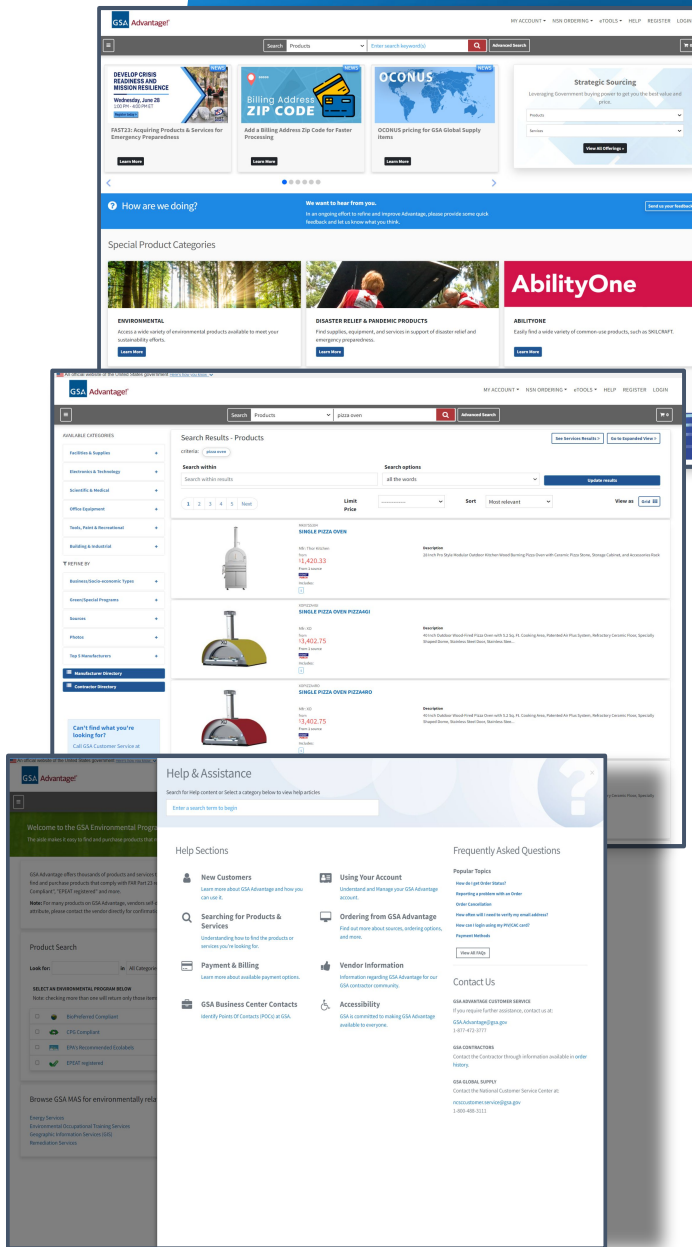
GSA Advantage!

MY ACCOUNT ▾ NSN ORDERING ▾ eTOOLS ▾ HELP REGISTER LOGIN

Search Products Enter search keyword(s) Advanced Search

NEWS
DEVELOP CRISIS READINESS AND MISSION RESILIENCE
Wednesday, June 28
1:00 PM - 4:00 PM ET

FAST23: Acquiring Products & Services for Emergency Preparedness
Learn More

NEWS
Billing Address ZIP CODE
Add a Billing Address Zip Code for Faster Processing
Learn More

NEWS
OCONUS
OCONUS pricing for GSA Global Supply items
Learn More

Strategic Sourcing
Leveraging Government buying power to get you the best value and price.
Products
Services
View All Offerings »

How are we doing?
We want to hear from you.
In an ongoing effort to refine and improve Advantage, please provide some quick feedback and let us know what you think.
Send us your feedback

Special Product Categories

ENVIRONMENTAL
Access a wide variety of environmental products available to meet your sustainability efforts.
Learn More

DISASTER RELIEF & PANDEMIC PRODUCTS
Find supplies, equipment, and services in support of disaster relief and emergency preparedness.
Learn More

AbilityOne
ABILITYONE
Easily find a wide variety of common use products, such as SKILCRAFT.
Learn More

An official website of the United States government Here's how you know

GSA Advantage!

MY ACCOUNT ▾ NSN ORDERING ▾ eTOOLS ▾ HELP REGISTER LOGIN

Search Products pizza oven Advanced Search

AVAILABLE CATEGORIES
Facilities & Supplies +
Electronics & Technology +
Scientific & Medical +
Office Equipment +
Tools, Paint & Recreational +
Building & Industrial +
REFINE BY
Business/Socio-economic Types +
Green/Special Programs +
Sources +
Photos +
Top 5 Manufacturers +
Manufacturer Directory
Contractor Directory

Can't find what you're looking for?
Call GSA Customer Service at

Search Results - Products
criteria: pizza oven
See Services Results > Go to Expanded View >
Search within
Search within results
Search options
all the words
Update results
1 2 3 4 5 Next
Limit Price
Sort Most relevant
View as Grid

SINGLE PIZZA OVEN
Mfr: Titan Kitchen
From
$1,420.33
From 1 source
Includes:
Description
28-inch Pro Style Modular Outdoor Kitchen Wood Burning Pizza Oven with Ceramic Pizza Stone, Storage Cabinet, and Accessories Rack

SINGLE PIZZA OVEN PIZZA4GI
Mfr: XO
From
$3,402.75
From 1 source
Includes:
Description
40 Inch Outdoor Wood Fired Pizza Oven with 5.3 Sq. Ft. Cooking Area, Patented Air Plus System, Refractory Ceramic Floor, Specially Shaped Dome, Stainless Steel Door, Stainless Steel...

SINGLE PIZZA OVEN PIZZA4RO
Mfr: XO
From
$3,402.75
From 1 source
Description
40 Inch Outdoor Wood Fired Pizza Oven with 5.3 Sq. Ft. Cooking Area, Patented Air Plus System, Refractory Ceramic Floor, Specially Shaped Dome, Stainless Steel Door, Stainless Steel...

An official website of the United States government Here's how you know

GSA Advantage!

Welcome to the GSA Environmental Progr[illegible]
The aisle makes it easy to find and purchase products that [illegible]

GSA Advantage offers thousands of products and services t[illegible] find and purchase products that comply with FAR Part 23 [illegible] Compliant", "EPEAT registered" and more.
Note: For many products on GSA Advantage, vendors self-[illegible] attribute, please contact the vendor directly for confirmati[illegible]

Product Search
Look for: in All Categori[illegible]
SELECT AN ENVIRONMENTAL PROGRAM BELOW
Note: checking more than one will return only those item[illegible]
BioPreferred Compliant
CPG Compliant
EPA's Recommended Ecolabels
EPEAT registered

Browse GSA MAS for environmentally rela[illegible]
Energy Services
Environmental Occupational Training Services
Geographic Information Services (GIS)
Remediation Services

Help & Assistance
Search for Help content or Select a category below to view help articles
Enter a search term to begin

Help Sections

New Customers
Learn more about GSA Advantage and how you can use it.

Using Your Account
Understand and Manage your GSA Advantage account.

Searching for Products & Services
Understanding how to find the products or services you're looking for.

Ordering from GSA Advantage
Find out more about sources, ordering options, and more.

Payment & Billing
Learn more about available payment options.

Vendor Information
Information regarding GSA Advantage for our GSA contractor community.

GSA Business Center Contacts
Identify Points Of Contacts (POCs) at GSA.

Accessibility
GSA is committed to making GSA Advantage available to everyone.

Frequently Asked Questions
Popular Topics
How do I get Order Status?
Reporting a problem with an Order
Order Cancellation
How often will I need to verify my email address?
How can I login using my PIV/CAC card?
Payment Methods
View All FAQs

Contact Us
GSA ADVANTAGE CUSTOMER SERVICE
If you require further assistance, contact us at:
GSA.Advantage@gsa.gov
1-877-472-3777

GSA CONTRACTORS
Contact the Contractor through information available in order history.

GSA GLOBAL SUPPLY
Contact the National Customer Service Center at:
ncsccustomer.service@gsa.gov
1-800-488-3111